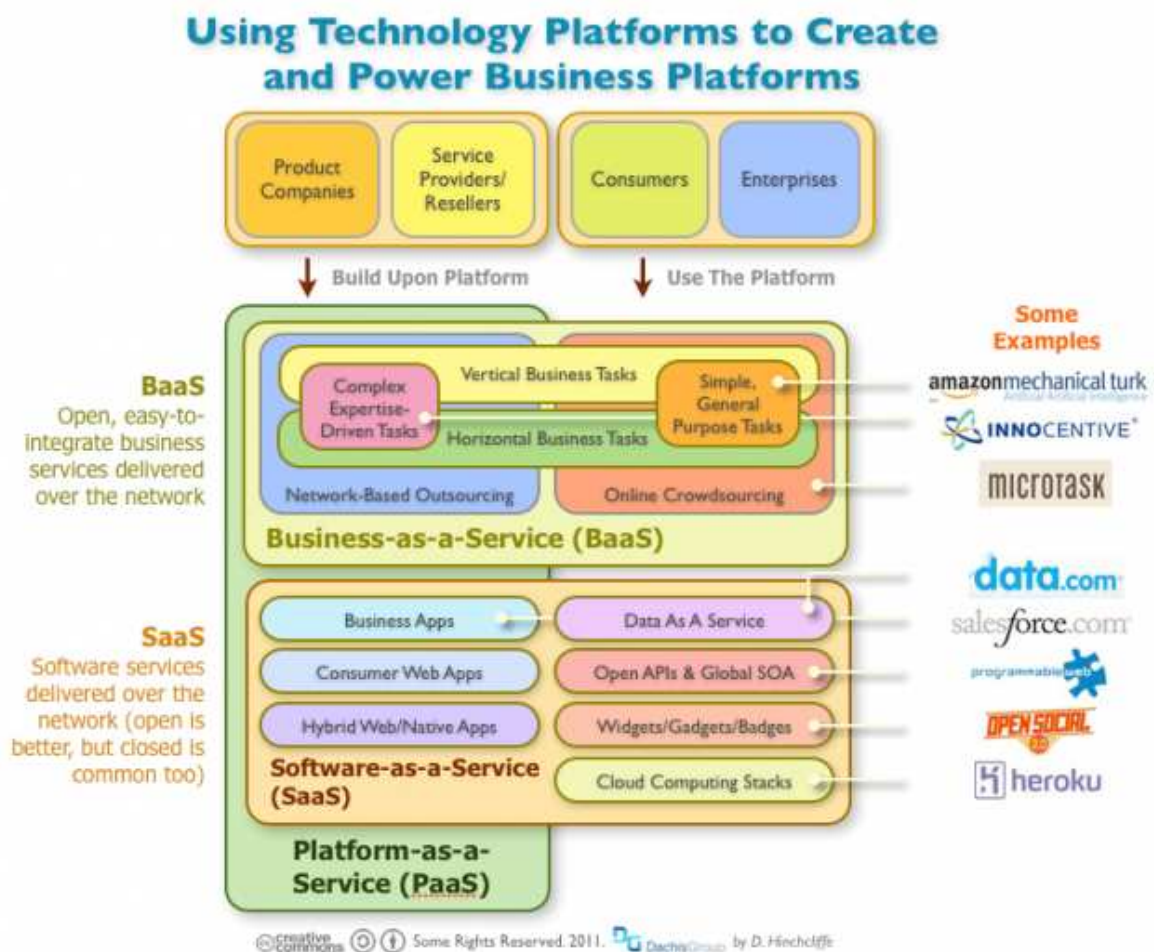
Using Technology Platforms to Create and Power Business Platforms

Product Companies

Service Providers/ Resellers

Consumers

Enterprises

Build Upon Platform

Use The Platform

Some Examples

BaaS
Open, easy-to-integrate business services delivered over the network

Vertical Business Tasks

Complex Expertise-Driven Tasks

Simple, General Purpose Tasks

Horizontal Business Tasks

Network-Based Outsourcing

Online Crowdsourcing

Business-as-a-Service (BaaS)

amazonmechanical turk
Artificial Artificial Intelligence

INNOCENTIVE®

microtask

SaaS
Software services delivered over the network (open is better, but closed is common too)

Business Apps

Data As A Service

Consumer Web Apps

Open APIs & Global SOA

Hybrid Web/Native Apps

Widgets/Gadgets/Badges

Software-as-a-Service (SaaS)

Cloud Computing Stacks

data.com

salesforce.com

programmableweb

OPEN SOCIAL

heroku

Platform-as-a-Service (PaaS)

creative commons Some Rights Reserved. 2011. DachisGroup by D. Hinchcliffe